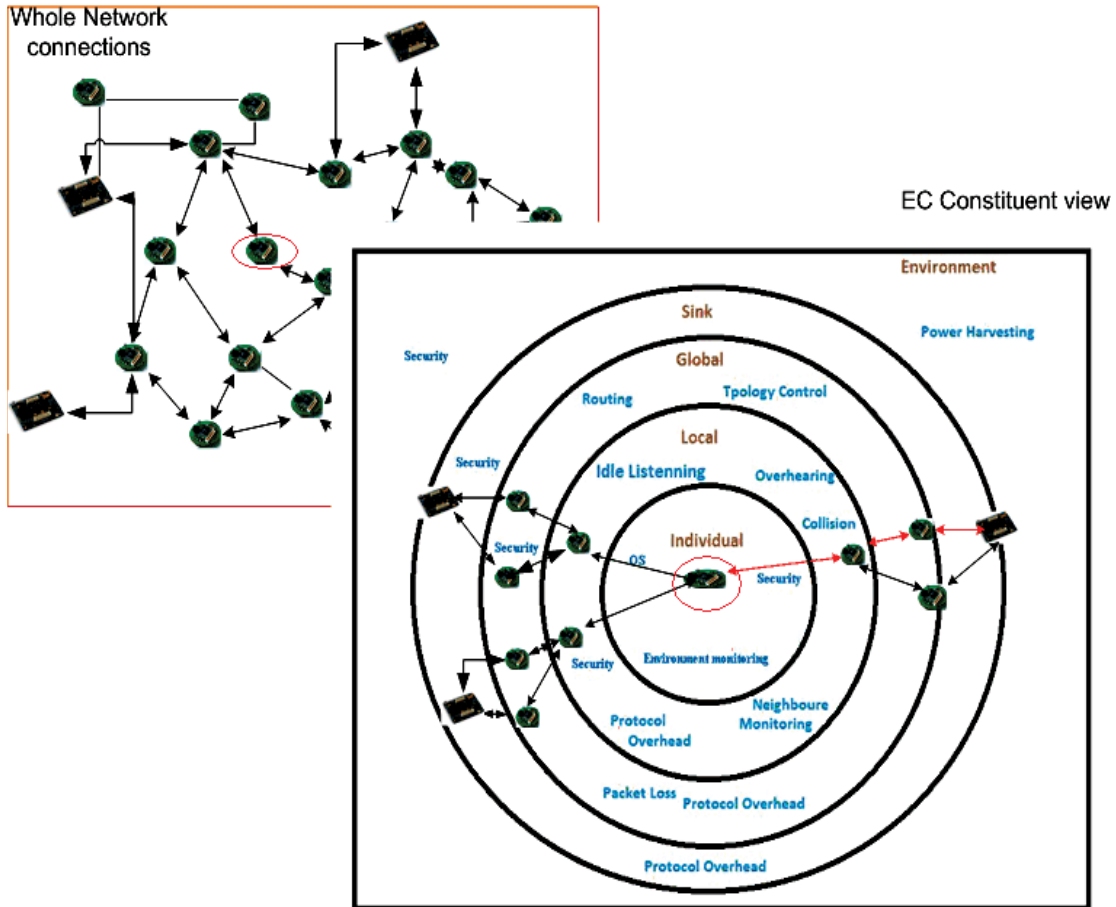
Whole Network connections

EC Constituent view

Environment

Sink

Power Harvesting

Security

Global

Routing

Tpology Control

Local

Security

Idle Listenning

Overhearing

Collision

Individual

Security

OS

Security

Security

Environment monitoring

Neighboure Monitoring

Protocol Overhead

Packet Loss

Protocol Overhead

Protocol Overhead